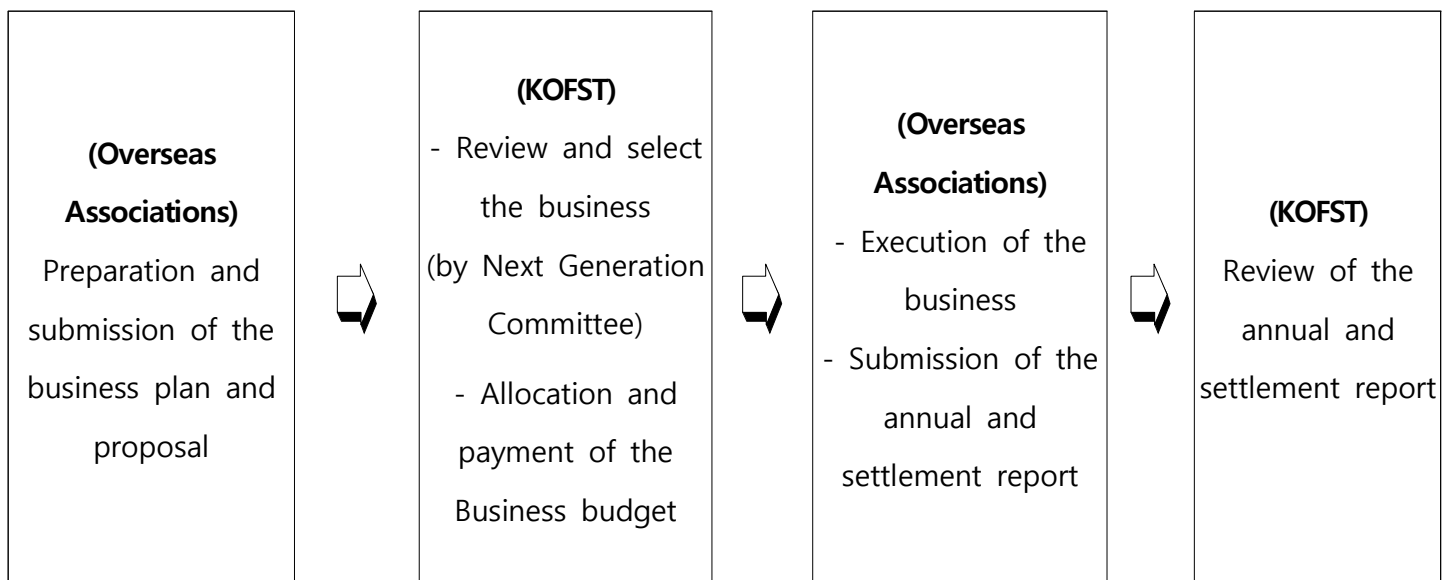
(Overseas Associations)
Preparation and submission of the business plan and proposal

(KOFST)
- Review and select the business (by Next Generation Committee)
- Allocation and payment of the Business budget

(Overseas Associations)
- Execution of the business
- Submission of the annual and settlement report

(KOFST)
Review of the annual and settlement report